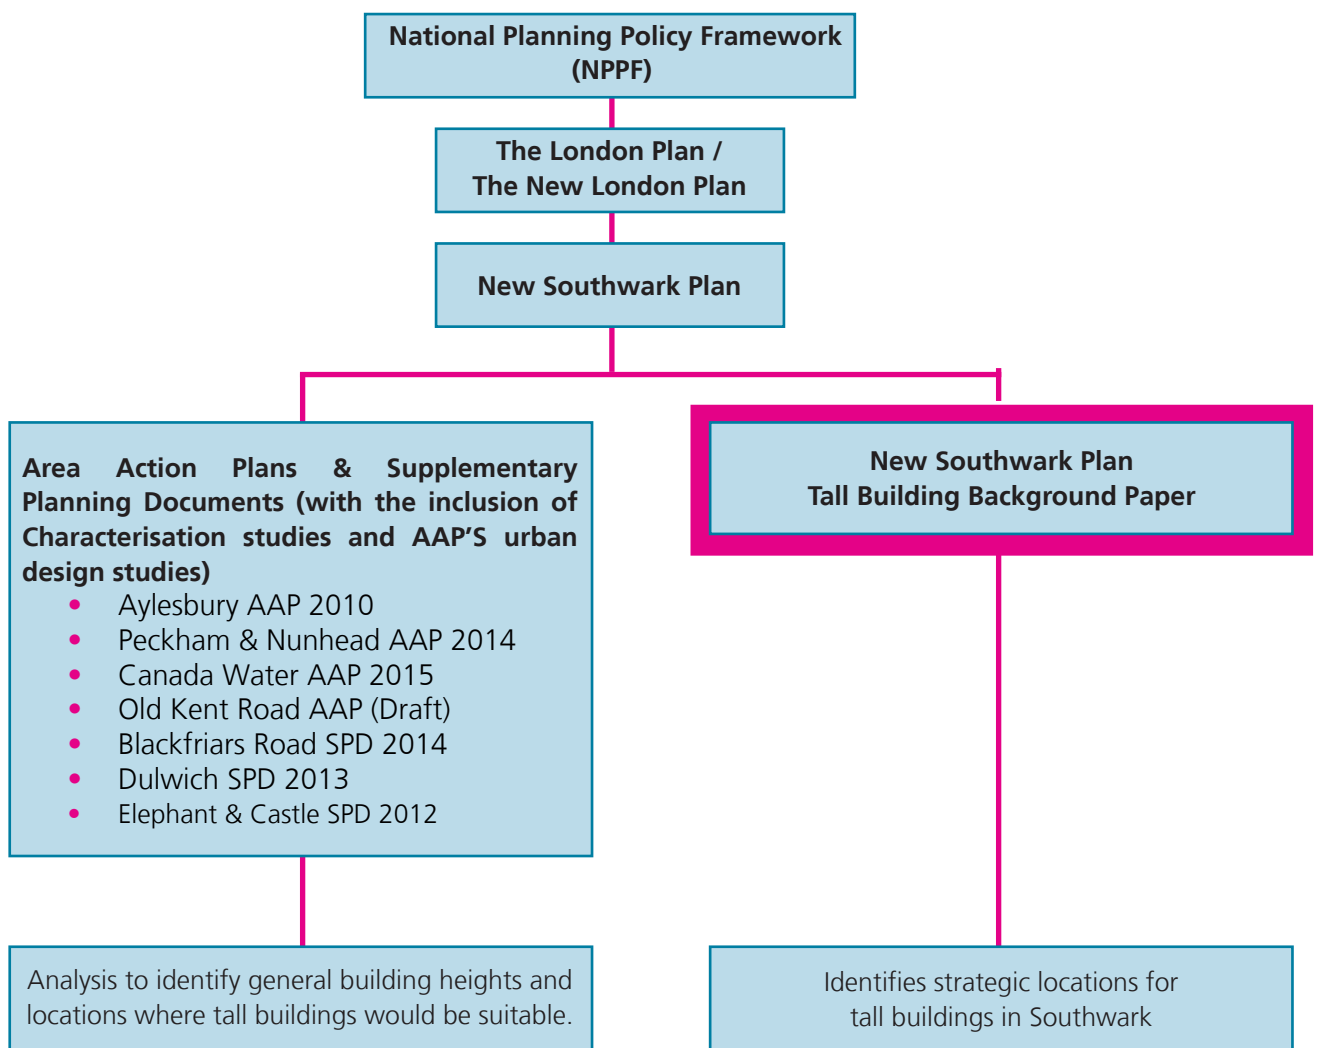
National Planning Policy Framework (NPPF)

The London Plan / The New London Plan

New Southwark Plan

Area Action Plans & Supplementary Planning Documents (with the inclusion of Characterisation studies and AAP'S urban design studies)
- Aylesbury AAP 2010
- Peckham & Nunhead AAP 2014
- Canada Water AAP 2015
- Old Kent Road AAP (Draft)
- Blackfriars Road SPD 2014
- Dulwich SPD 2013
- Elephant & Castle SPD 2012

New Southwark Plan
Tall Building Background Paper

Analysis to identify general building heights and locations where tall buildings would be suitable.

Identifies strategic locations for tall buildings in Southwark